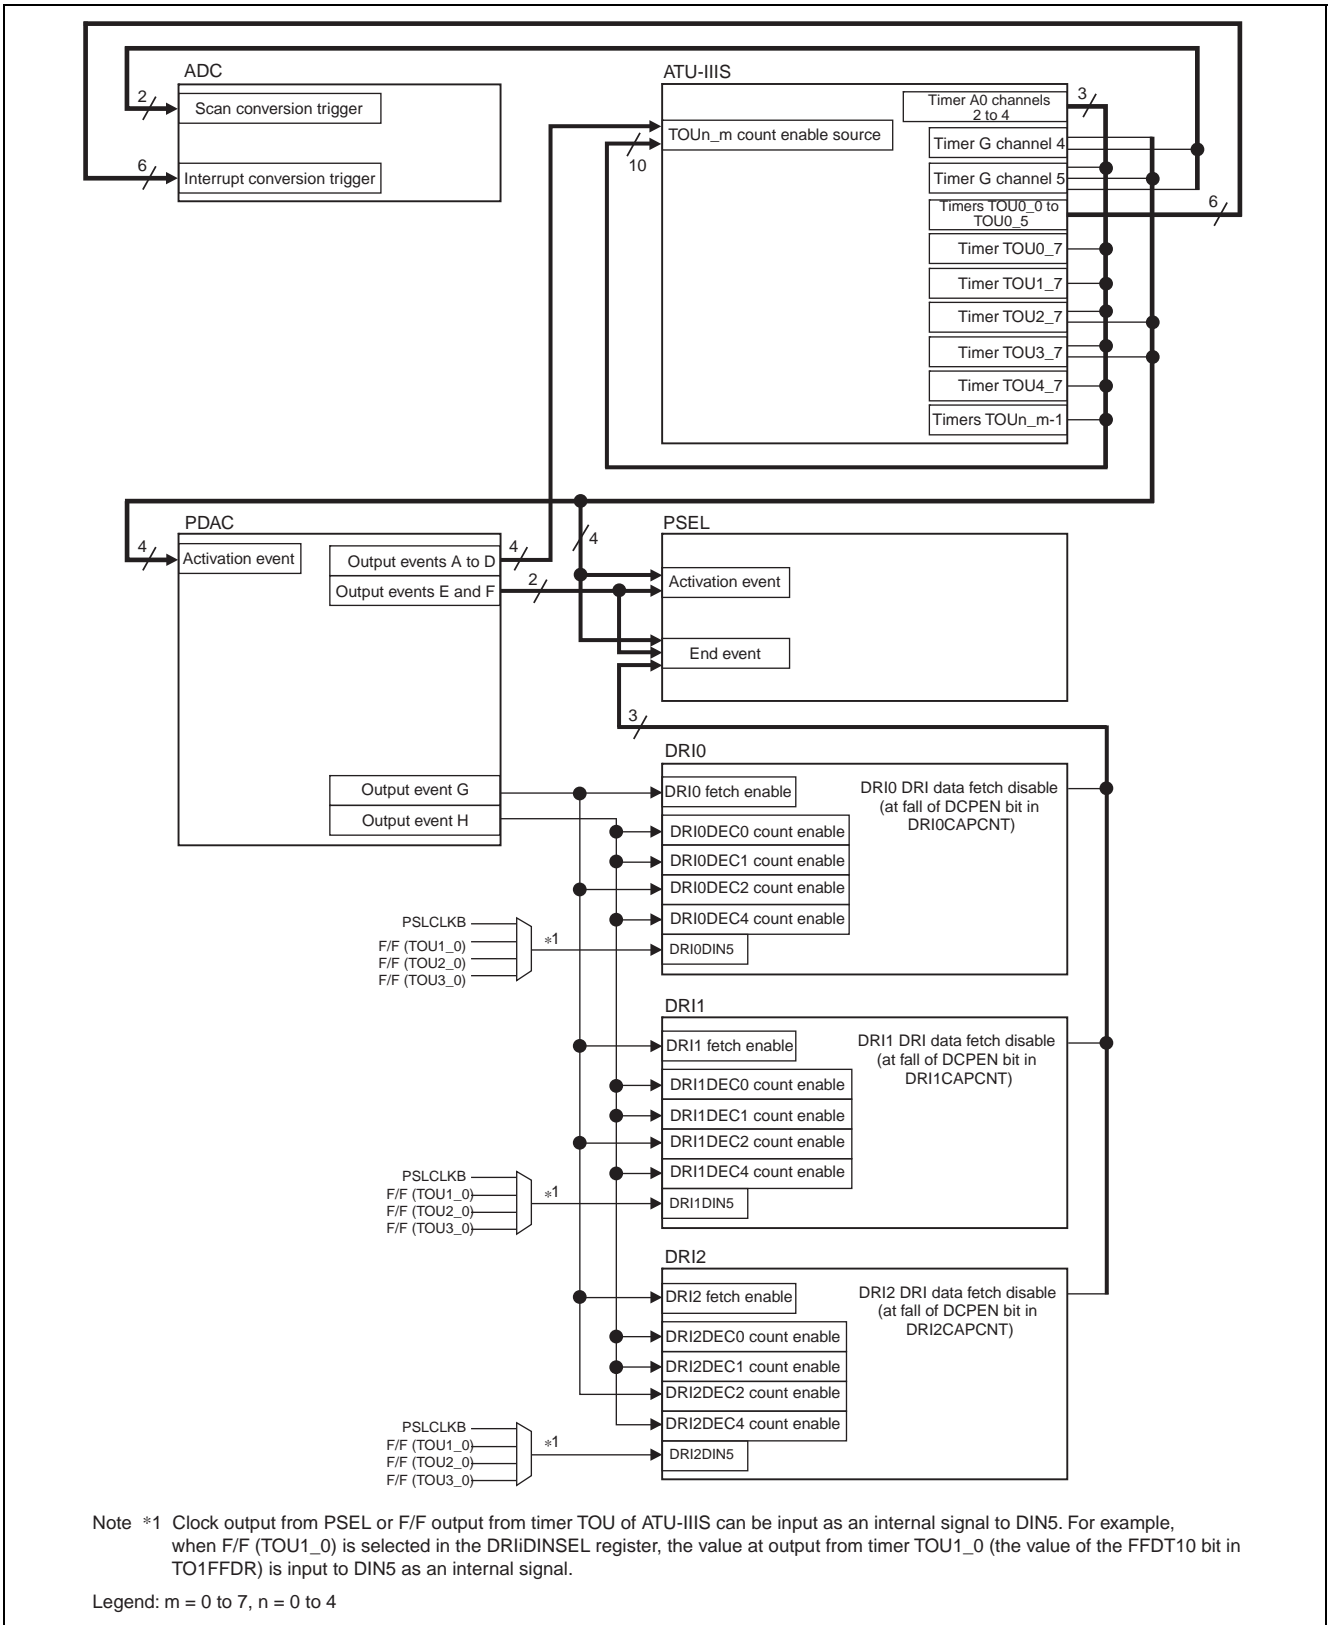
ADC

2

Scan conversion trigger

6

Interrupt conversion trigger

ATU-IIIS

TOUn_m count enable source

10

Timer A0 channels 2 to 4

3

Timer G channel 4

Timer G channel 5

Timers TOU0_0 to TOU0_5

6

Timer TOU0_7

Timer TOU1_7

Timer TOU2_7

Timer TOU3_7

Timer TOU4_7

Timers TOUn_m-1

PDAC

4

Activation event

Output events A to D

4

4

Output events E and F

2

Output event G

Output event H

PSEL

Activation event

End event

3

DRI0

DRI0 fetch enable

DRI0 DRI data fetch disable (at fall of DCPEN bit in DRI0CAPCNT)

DRI0DEC0 count enable

DRI0DEC1 count enable

DRI0DEC2 count enable

DRI0DEC4 count enable

PSLCLKB

F/F (TOU1_0)

F/F (TOU2_0)

F/F (TOU3_0)

*1

DRI0DIN5

DRI1

DRI1 fetch enable

DRI1 DRI data fetch disable (at fall of DCPEN bit in DRI1CAPCNT)

DRI1DEC0 count enable

DRI1DEC1 count enable

DRI1DEC2 count enable

DRI1DEC4 count enable

PSLCLKB

F/F (TOU1_0)

F/F (TOU2_0)

F/F (TOU3_0)

*1

DRI1DIN5

DRI2

DRI2 fetch enable

DRI2 DRI data fetch disable (at fall of DCPEN bit in DRI2CAPCNT)

DRI2DEC0 count enable

DRI2DEC1 count enable

DRI2DEC2 count enable

DRI2DEC4 count enable

PSLCLKB

F/F (TOU1_0)

F/F (TOU2_0)

F/F (TOU3_0)

*1

DRI2DIN5

Note *1 Clock output from PSEL or F/F output from timer TOU of ATU-IIIS can be input as an internal signal to DIN5. For example, when F/F (TOU1_0) is selected in the DRIiDINSEL register, the value at output from timer TOU1_0 (the value of the FFDT10 bit in TO1FFDR) is input to DIN5 as an internal signal.

Legend: m = 0 to 7, n = 0 to 4